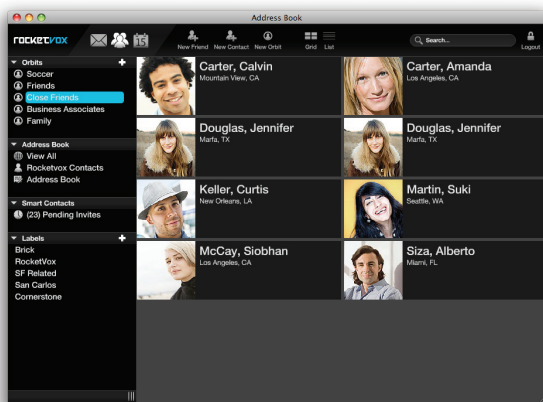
Address Book

ROCKETVOX

15

New Friend New Contact New Orbit Grid List

Search...

Logout

Orbits +
Soccer
Friends
Close Friends
Business Associates
Family

Address Book
View All
Rocketvox Contacts
Address Book

Smart Contacts
(23) Pending Invites

Labels +
Brick
RocketVox
SF Related
San Carlos
Cornerstone

Carter, Calvin
Mountain View, CA

Carter, Amanda
Los Angeles, CA

Douglas, Jennifer
Marfa, TX

Douglas, Jennifer
Marfa, TX

Keller, Curtis
New Orleans, LA

Martin, Suki
Seattle, WA

McCay, Siobhan
Los Angeles, CA

Siza, Alberto
Miami, FL